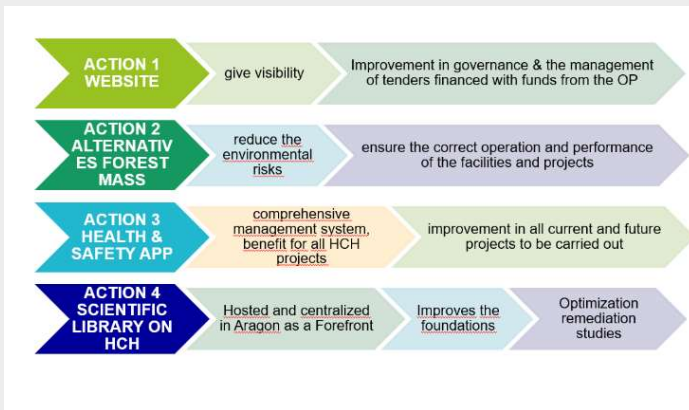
ACTION 1 WEBSITE

give visibility

Improvement in governance & the management of tenders financed with funds from the OP

ACTION 2 ALTERNATIVES FOREST MASS

reduce the environmental risks

ensure the correct operation and performance of the facilities and projects

ACTION 3 HEALTH & SAFETY APP

comprehensive management system, benefit for all HCH projects

improvement in all current and future projects to be carried out

ACTION 4 SCIENTIFIC LIBRARY ON HCH

Hosted and centralized in Aragon as a Forefront

Improves the foundations

Optimization remediation studies